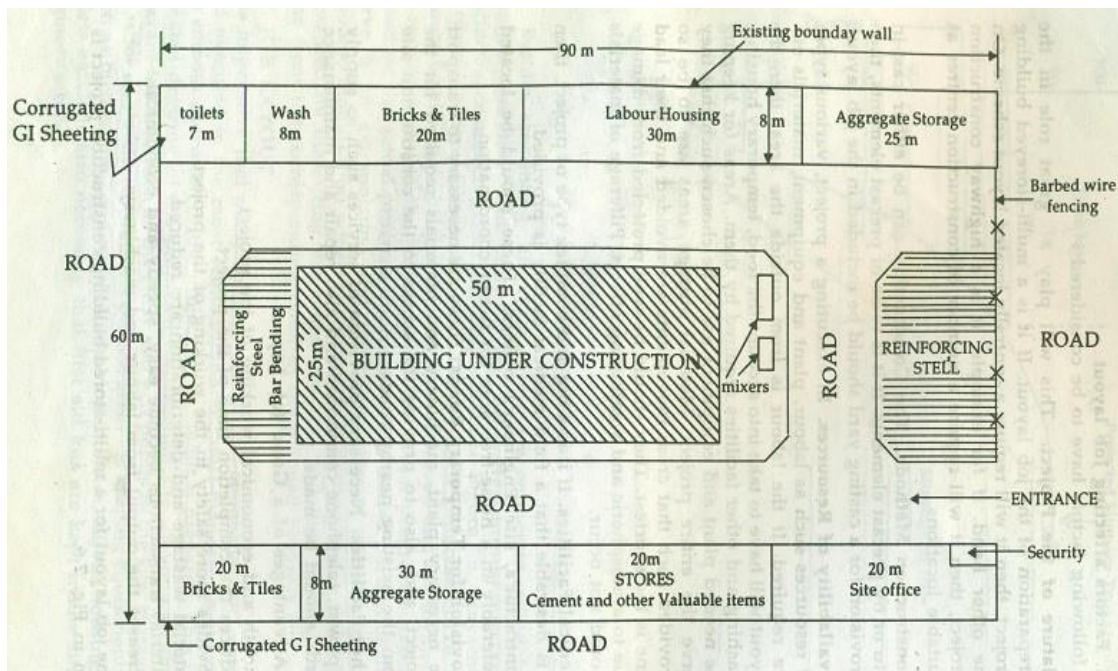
Existing bounday wall

90 m

Corrugated GI Sheeting

| toilets 7 m | Wash 8m | Bricks & Tiles 20m | Labour Housing 30m | 8 m | Aggregate Storage 25 m |
|---|---|---|---|---|---|

ROAD

Barbed wire fencing

ROAD

60 m

ROAD

Reinforcing Steel Bar Bending

50 m

25m

BUILDING UNDER CONSTRUCTION

mixers

ROAD

REINFORCING STELL

ROAD

ROAD

ENTRANCE

Security

| 20 m Bricks & Tiles | 8m | 30 m Aggregate Storage | 20m STORES Cement and other Valuable items | 20 m Site office |
|---|---|---|---|---|

Corrugated G I Sheeting

ROAD